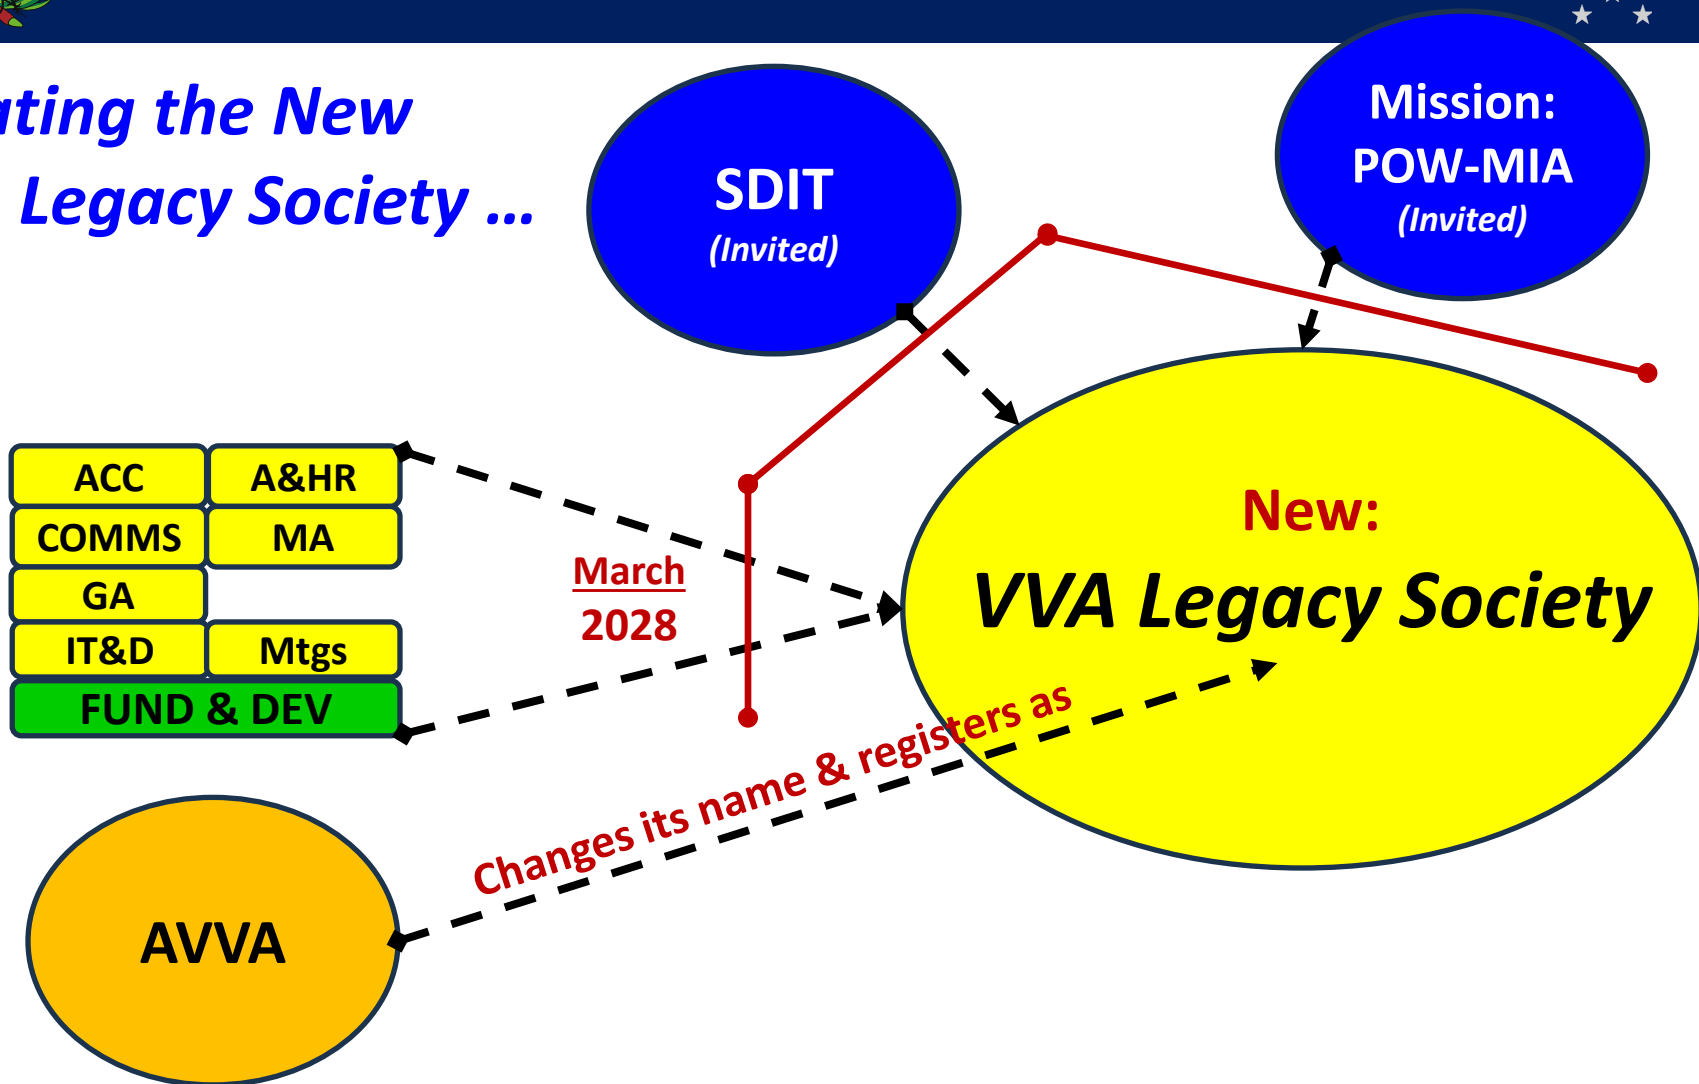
ating the New Legacy Society …

SDIT (Invited)

Mission: POW-MIA (Invited)

| ACC | A&HR |
|---|---|
| COMMS | MA |
| GA | |
| IT&D | Mtgs |
| FUND & DEV | |

March 2028

New: VVA Legacy Society

Changes its name & registers as

AVVA